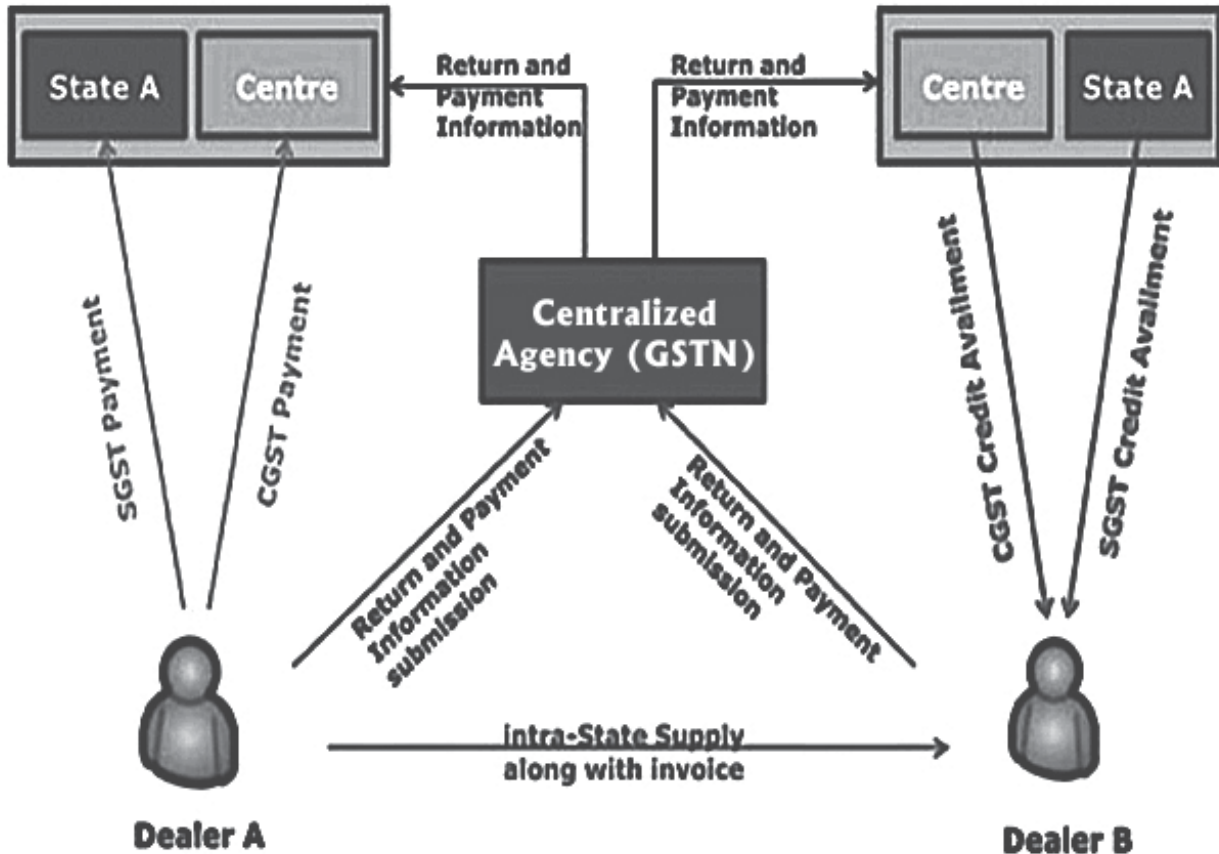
State A

Centre

Return and Payment Information

Return and Payment Information

Centre

State A

SGST Payment

CGST Payment

Centralized Agency (GSTN)

CGST Credit Availment

SGST Credit Availment

Return and Payment Information submission

Return and Payment Information submission

Intra-State Supply along with invoice

Dealer A

Dealer B